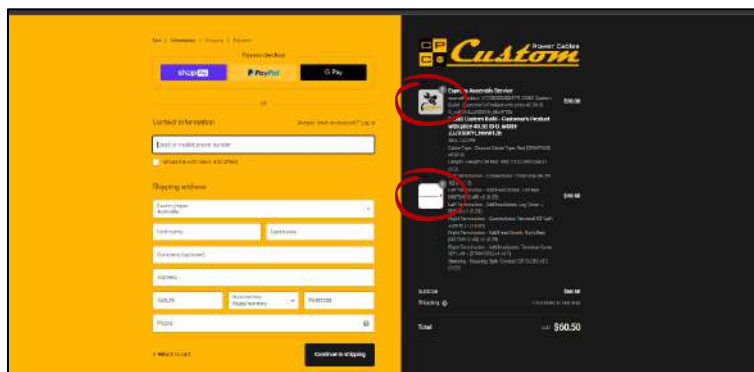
Cart > Information > Shipping > Payment

Express checkout

shop Pay
P PayPal
G Pay

OR

Contact information
Already have an account? Log in

Email or mobile phone number

Email me with news and offers

Shipping address

Country/region
Australia

First name
Last name

Company (optional)

Address

Suburb
State/territory
Postcode

Phone

< Return to cart

Continue to shipping

CPC Custom Power Cables

Custom Assembly Service
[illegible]
$30.00

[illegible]
$40.00

Subtotal
$60.50

Shipping
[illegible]

Total
AUD $60.50